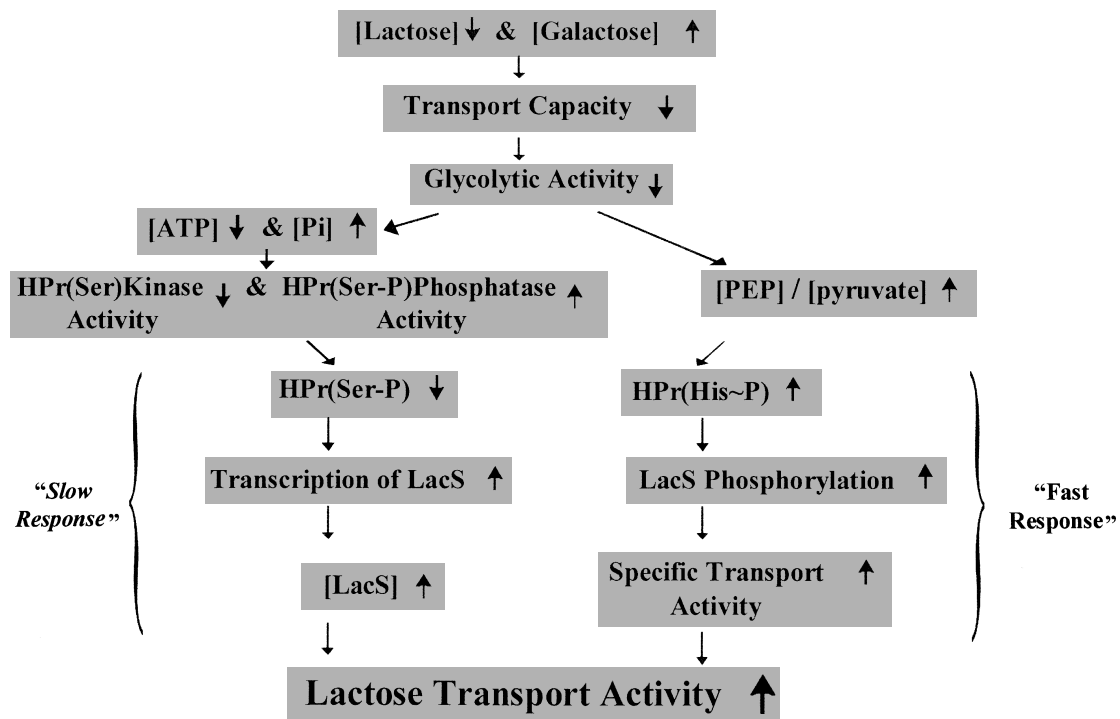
[Lactose] ↓ & [Galactose] ↑

Transport Capacity ↓

Glycolytic Activity ↓

[ATP] ↓ & [Pi] ↑

HPr(Ser)Kinase ↓ & HPr(Ser-P)Phosphatase ↑
Activity Activity

[PEP] / [pyruvate] ↑

"*Slow Response*"

HPr(Ser-P) ↓

Transcription of LacS ↑

[LacS] ↑

HPr(His~P) ↑

LacS Phosphorylation ↑

Specific Transport ↑
Activity

"Fast Response"

Lactose Transport Activity ↑